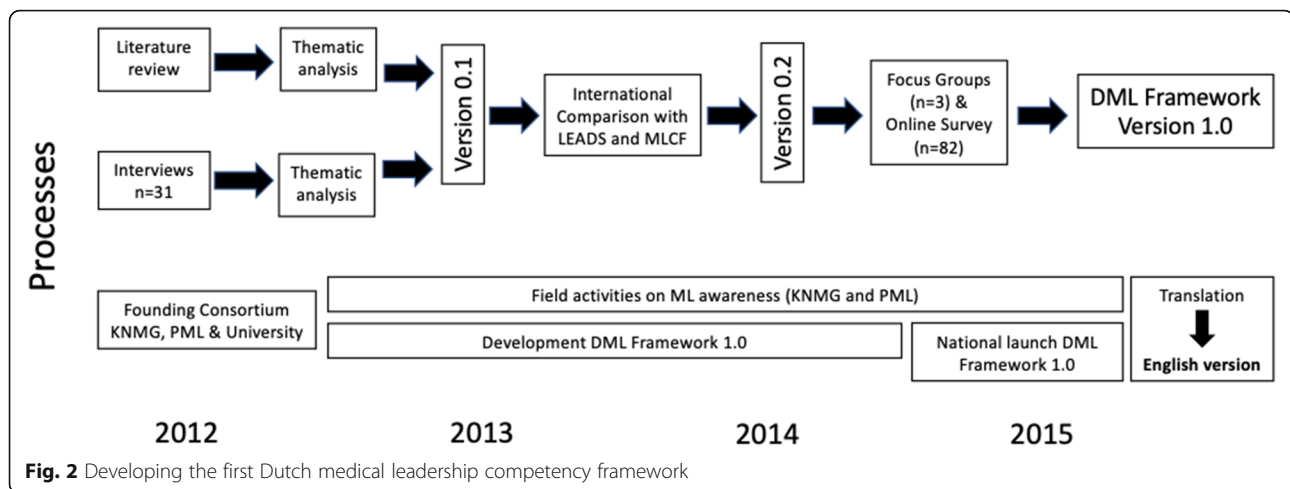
Processes

Literature review

Thematic analysis

Interviews n=31

Thematic analysis

Version 0.1

International Comparison with LEADS and MLCF

Version 0.2

Focus Groups (n=3) & Online Survey (n=82)

DML Framework Version 1.0

Founding Consortium KNMG, PML & University

Field activities on ML awareness (KNMG and PML)

Development DML Framework 1.0

National launch DML Framework 1.0

Translation

English version

2012 2013 2014 2015

Fig. 2 Developing the first Dutch medical leadership competency framework